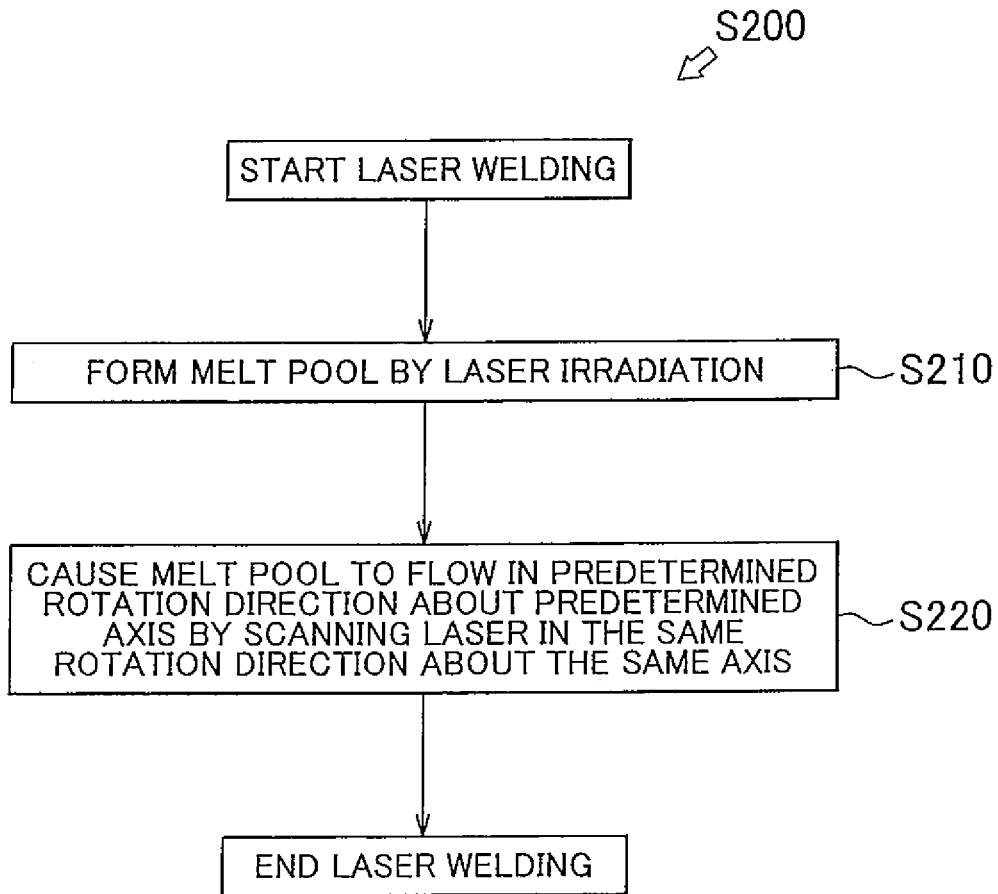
S200

START LASER WELDING

FORM MELT POOL BY LASER IRRADIATION

S210

CAUSE MELT POOL TO FLOW IN PREDETERMINED ROTATION DIRECTION ABOUT PREDETERMINED AXIS BY SCANNING LASER IN THE SAME ROTATION DIRECTION ABOUT THE SAME AXIS

S220

END LASER WELDING